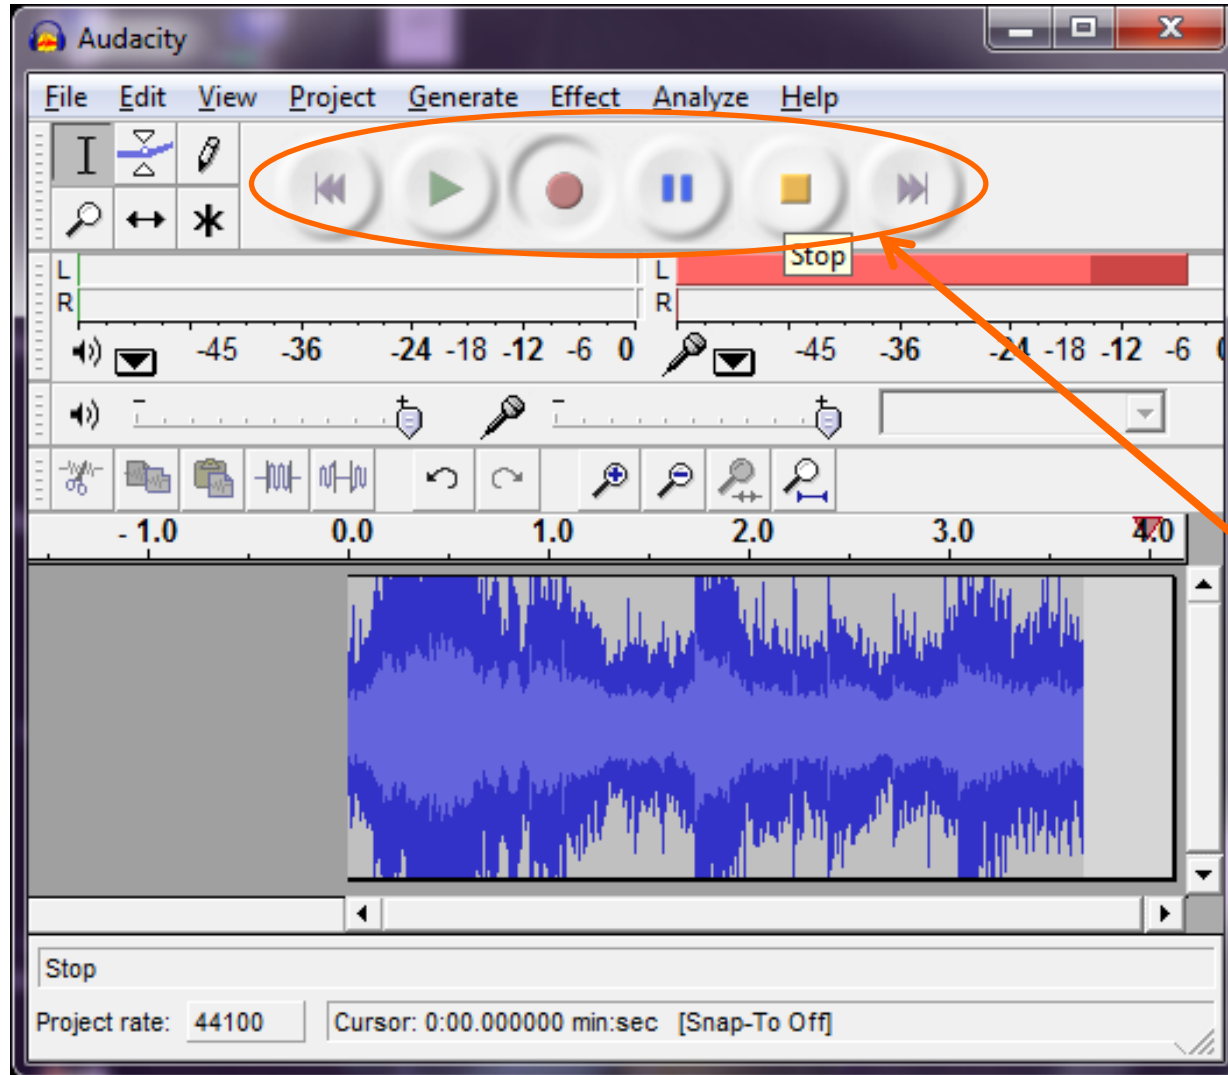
Audacity

File Edit View Project Generate Effect Analyze Help

Stop

L
R
-45 -36 -24 -18 -12 -6 0
L
R
-45 -36 -24 -18 -12 -6

- 1.0 0.0 1.0 2.0 3.0 4.0

Stop

Project rate: 44100

Cursor: 0:00.000000 min:sec [Snap-To Off]